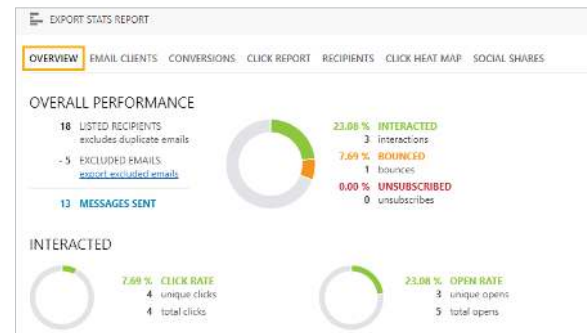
EXPORT STATS REPORT

OVERVIEW EMAIL CLIENTS CONVERSIONS CLICK REPORT RECIPIENTS CLICK HEAT MAP SOCIAL SHARES

OVERALL PERFORMANCE

18 LISTED RECIPIENTS excludes duplicate emails

- 5 EXCLUDED EMAILS export excluded emails

13 MESSAGES SENT

23.08 % INTERACTED
3 interactions

7.69 % BOUNCED
1 bounces

0.00 % UNSUBSCRIBED
0 unsubscribes

INTERACTED

7.69 % CLICK RATE
4 unique clicks
4 total clicks

23.08 % OPEN RATE
3 unique opens
5 total opens